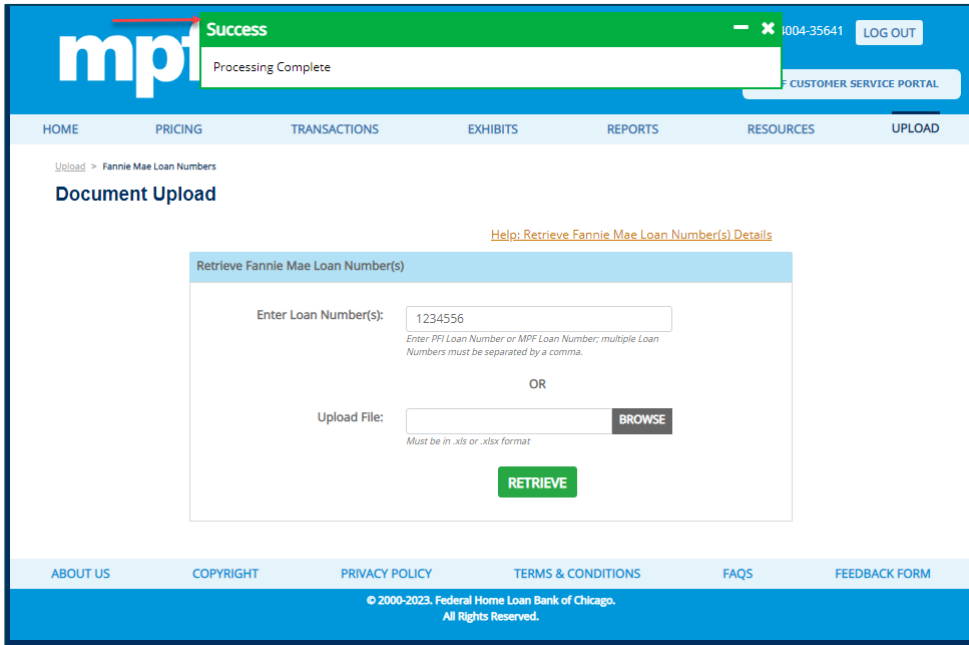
mpf

Success

Processing Complete

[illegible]004-35641 LOG OUT

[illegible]F CUSTOMER SERVICE PORTAL

HOME PRICING TRANSACTIONS EXHIBITS REPORTS RESOURCES UPLOAD

Upload > Fannie Mae Loan Numbers

Document Upload

Help: Retrieve Fannie Mae Loan Number(s) Details

Retrieve Fannie Mae Loan Number(s)

Enter Loan Number(s): 1234556

Enter PFI Loan Number or MPF Loan Number; multiple Loan Numbers must be separated by a comma.

OR

Upload File: BROWSE

Must be in .xls or .xlsx format

RETRIEVE

ABOUT US COPYRIGHT PRIVACY POLICY TERMS & CONDITIONS FAQS FEEDBACK FORM

© 2000-2023. Federal Home Loan Bank of Chicago.
All Rights Reserved.